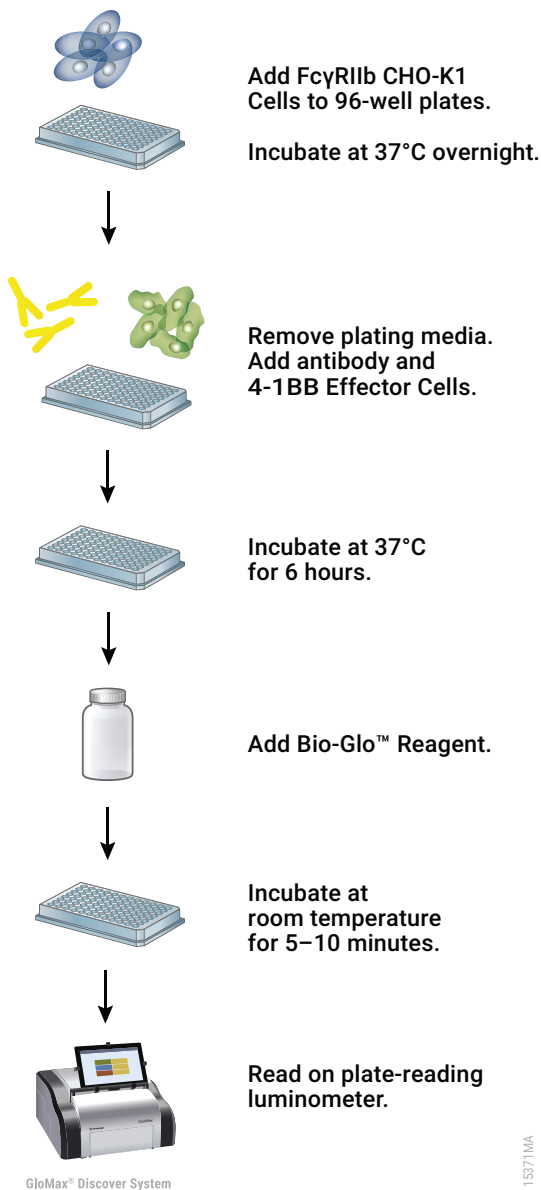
Add FcγRIIb CHO-K1 Cells to 96-well plates.

Incubate at 37°C overnight.

Remove plating media. Add antibody and 4-1BB Effector Cells.

Incubate at 37°C for 6 hours.

Add Bio-Glo™ Reagent.

Incubate at room temperature for 5–10 minutes.

Read on plate-reading luminometer.

GloMax® Discover System

15371MA